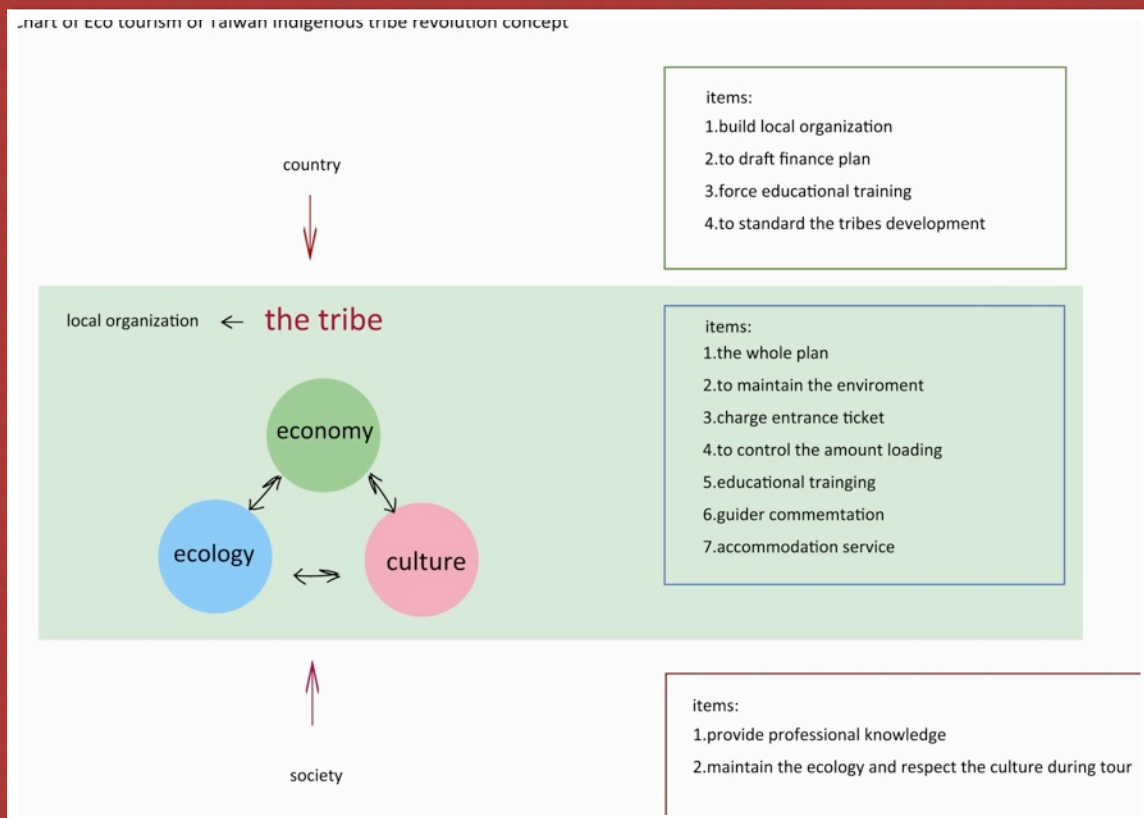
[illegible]hart of Eco tourism of Taiwan indigenous tribe revolution concept

country

items:
1.build local organization
2.to draft finance plan
3.force educational training
4.to standard the tribes development

local organization ← the tribe

economy

ecology

culture

items:
1.the whole plan
2.to maintain the enviroment
3.charge entrance ticket
4.to control the amount loading
5.educational trainging
6.guider commemtation
7.accommodation service

society

items:
1.provide professional knowledge
2.maintain the ecology and respect the culture during tour